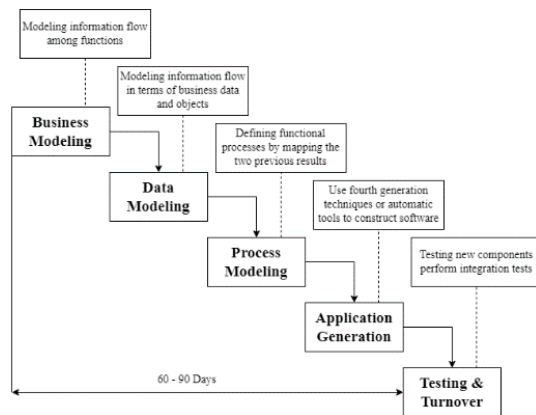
Modeling information flow among functions

Business Modeling

Modeling information flow in terms of business data and objects

Data Modeling

Defining functional processes by mapping the two previous results

Process Modeling

Use fourth generation techniques or automatic tools to construct software

Application Generation

Testing new components perform integration tests

Testing & Turnover

60 - 90 Days